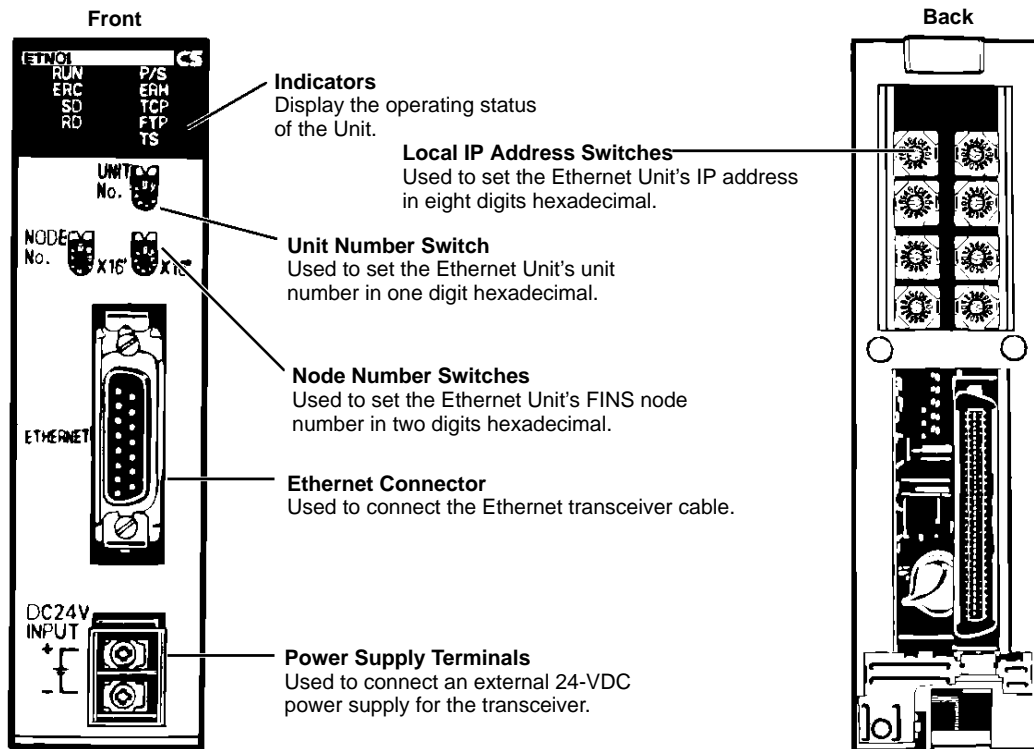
Front

Back

ETN01 CS
RUN P/S
ERC ERH
SD TCP
RD FTP
TS

UNIT No.

NODE No. X16¹ X16⁰

ETHERNET

DC24V INPUT
+
-

Indicators
Display the operating status of the Unit.

Local IP Address Switches
Used to set the Ethernet Unit's IP address in eight digits hexadecimal.

Unit Number Switch
Used to set the Ethernet Unit's unit number in one digit hexadecimal.

Node Number Switches
Used to set the Ethernet Unit's FINS node number in two digits hexadecimal.

Ethernet Connector
Used to connect the Ethernet transceiver cable.

Power Supply Terminals
Used to connect an external 24-VDC power supply for the transceiver.